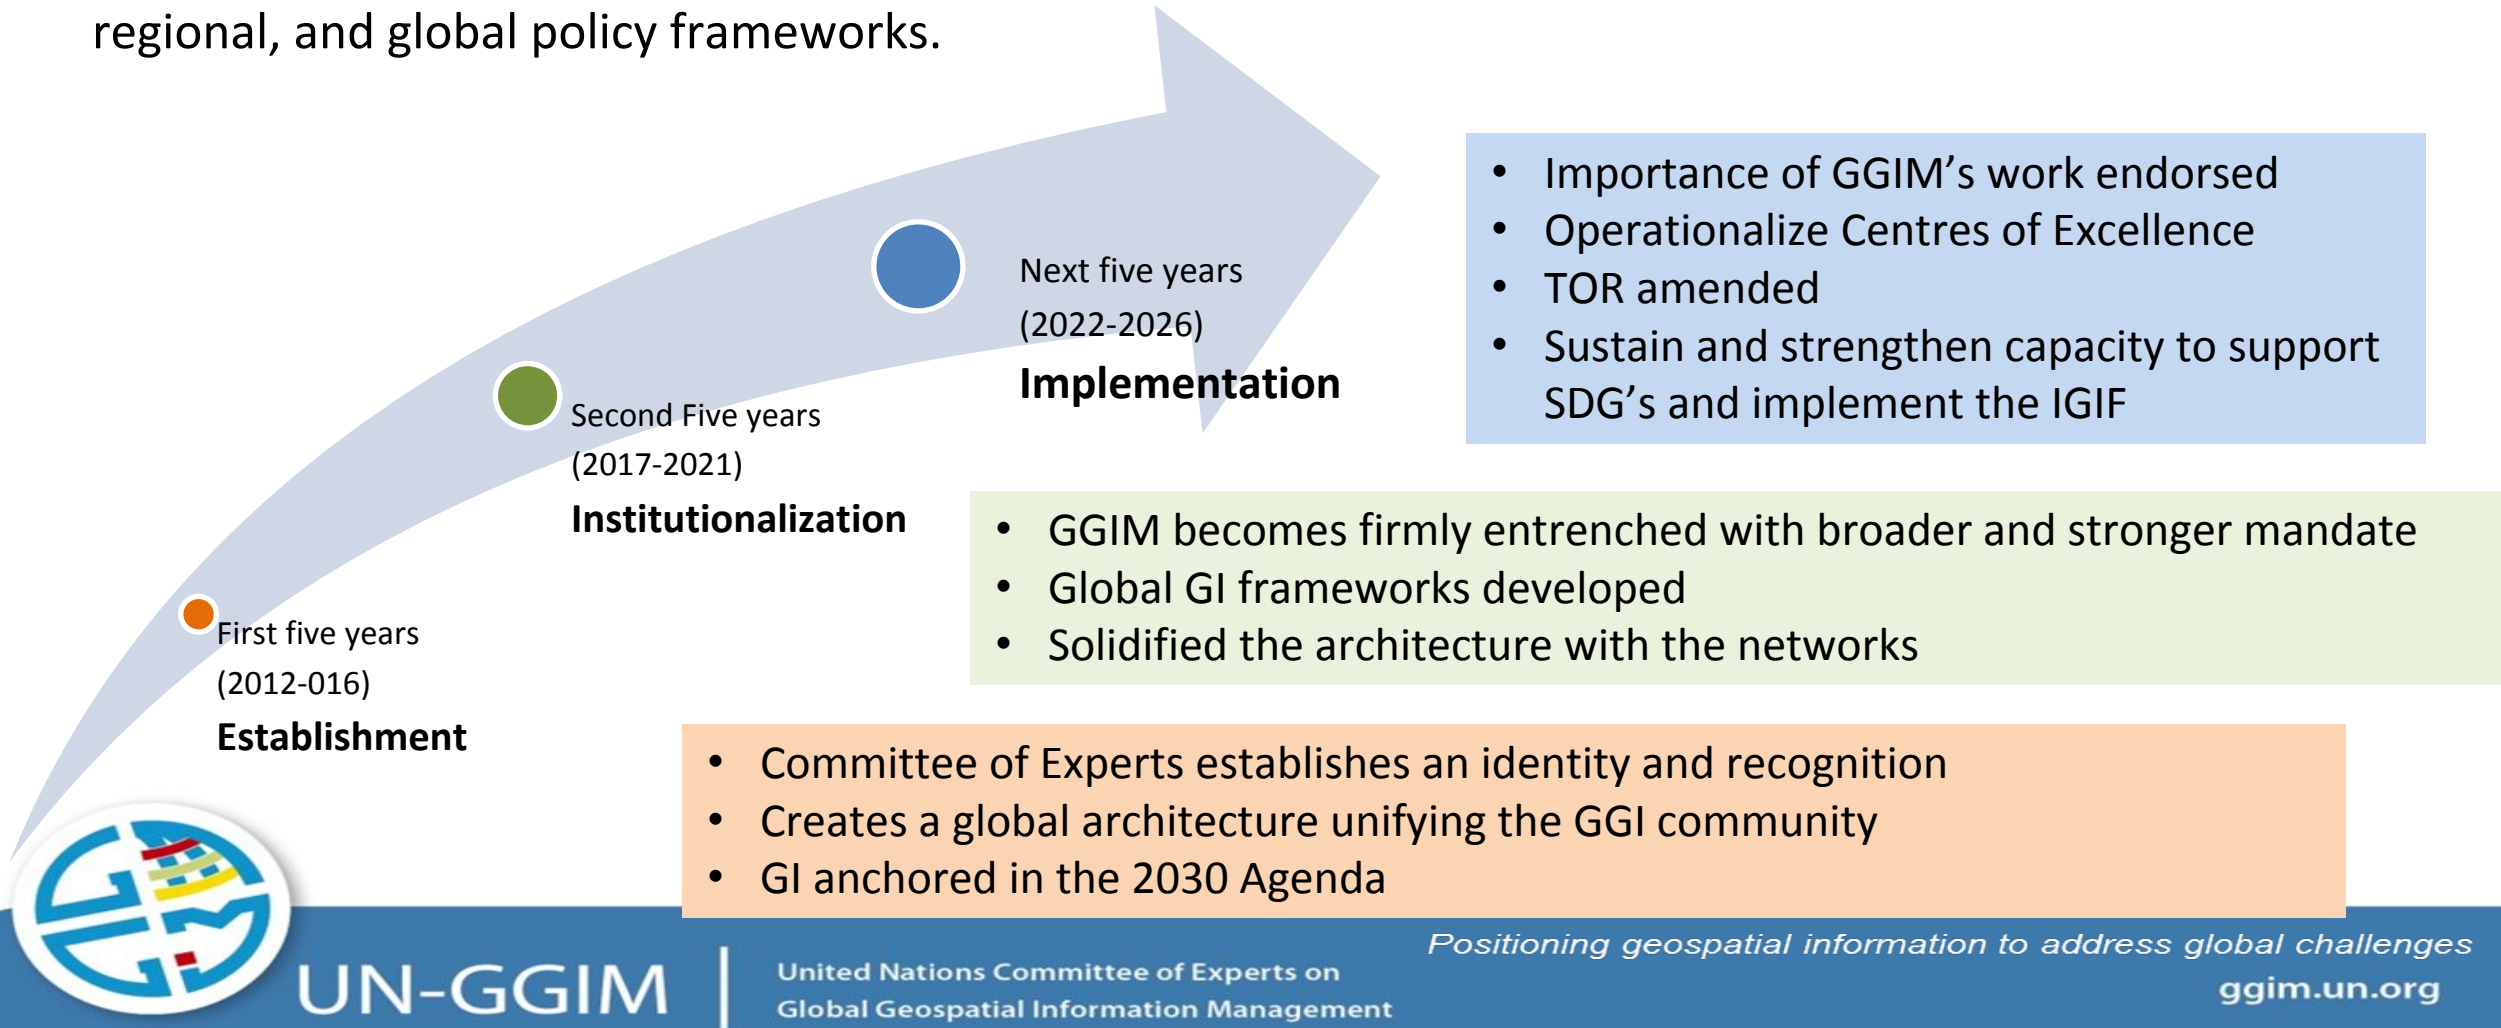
regional, and global policy frameworks.

Next five years
(2022-2026)
**Implementation**

- Importance of GGIM's work endorsed
- Operationalize Centres of Excellence
- TOR amended
- Sustain and strengthen capacity to support SDG's and implement the IGIF

Second Five years
(2017-2021)
**Institutionalization**

- GGIM becomes firmly entrenched with broader and stronger mandate
- Global GI frameworks developed
- Solidified the architecture with the networks

First five years
(2012-016)
**Establishment**

- Committee of Experts establishes an identity and recognition
- Creates a global architecture unifying the GGI community
- GI anchored in the 2030 Agenda

UN-GGIM | United Nations Committee of Experts on Global Geospatial Information Management

Positioning geospatial information to address global challenges
ggim.un.org